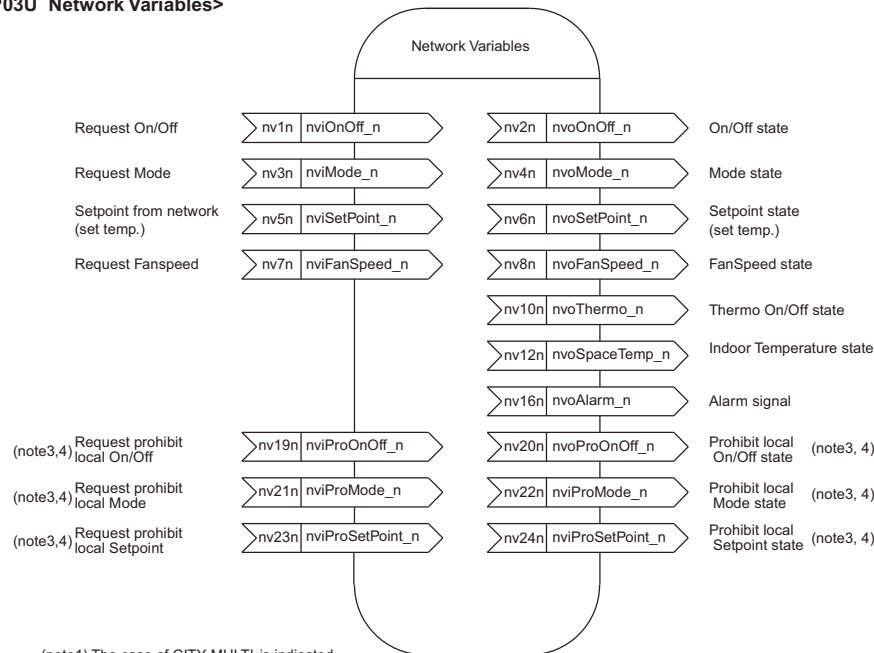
03U Network Variables>

Network Variables

Request On/Off
nv1n nviOnOff_n

Request Mode
nv3n nviMode_n

Setpoint from network (set temp.)
nv5n nviSetPoint_n

Request Fanspeed
nv7n nviFanSpeed_n

(note3,4) Request prohibit local On/Off
nv19n nviProOnOff_n

(note3,4) Request prohibit local Mode
nv21n nviProMode_n

(note3,4) Request prohibit local Setpoint
nv23n nviProSetPoint_n

nv2n nvoOnOff_n
On/Off state

nv4n nvoMode_n
Mode state

nv6n nvoSetPoint_n
Setpoint state (set temp.)

nv8n nvoFanSpeed_n
FanSpeed state

nv10n nvoThermo_n
Thermo On/Off state

nv12n nvoSpaceTemp_n
Indoor Temperature state

nv16n nvoAlarm_n
Alarm signal

nv20n nvoProOnOff_n
Prohibit local On/Off state (note3, 4)

nv22n nviProMode_n
Prohibit local Mode state (note3, 4)

nv24n nviProSetPoint_n
Prohibit local Setpoint state (note3, 4)

(note1) The case of CITY MULTI is indicated.